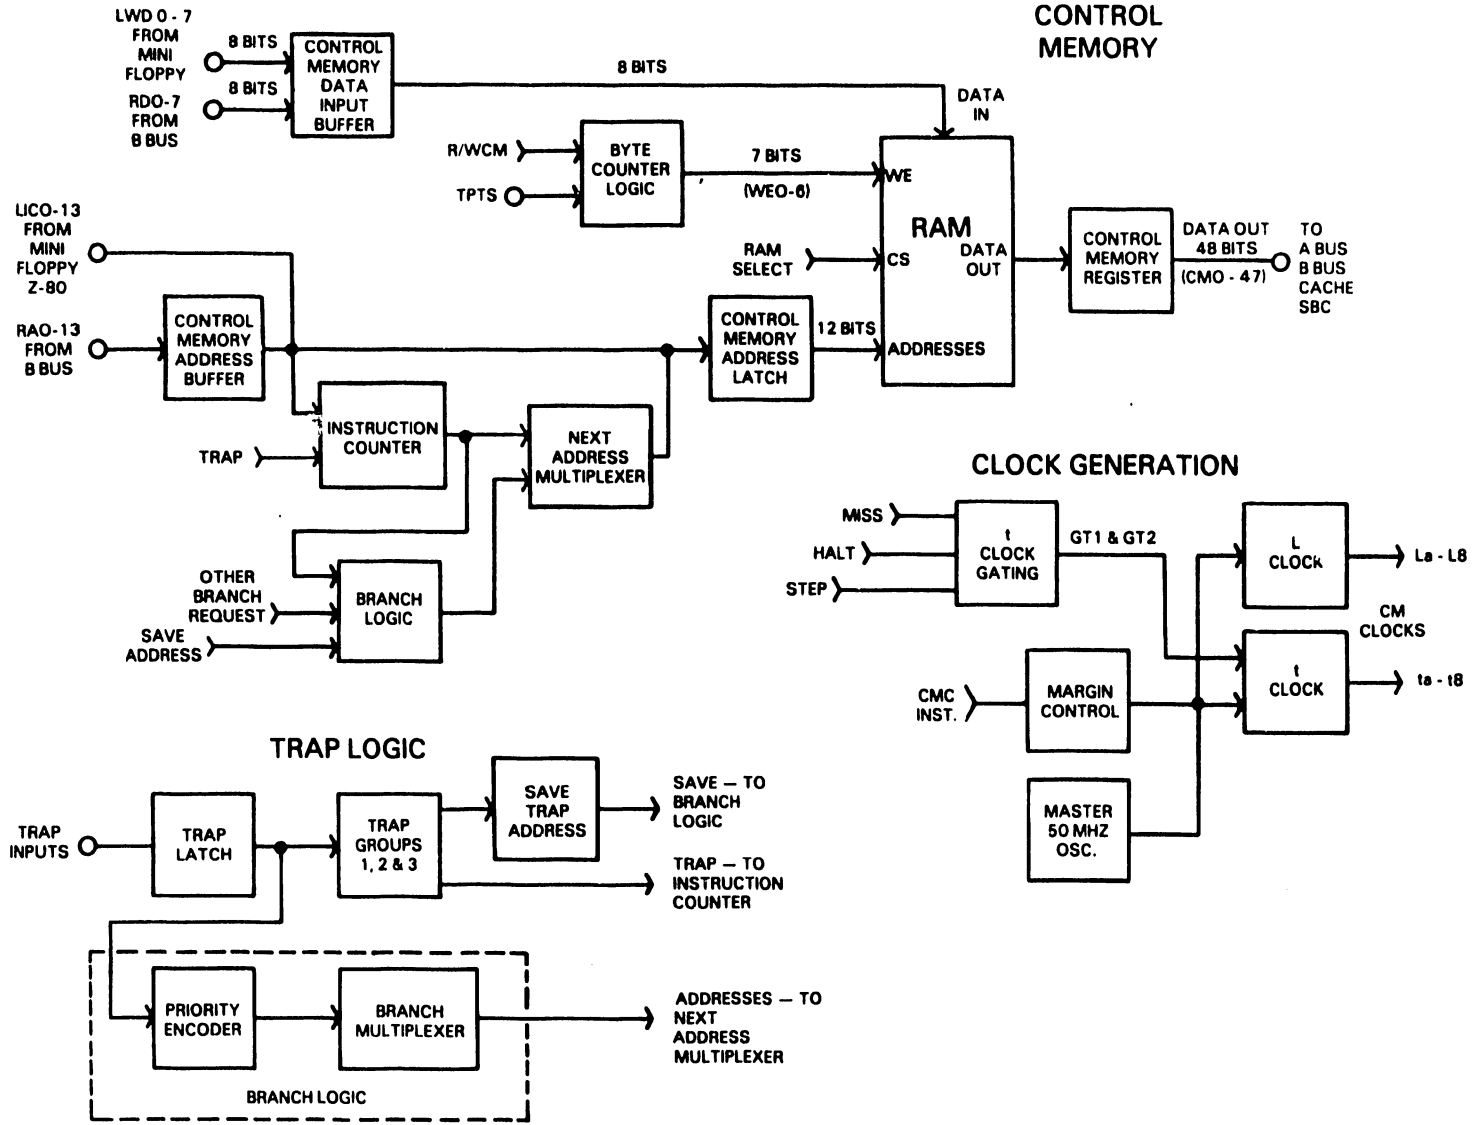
CONTROL MEMORY

LWD 0 - 7 FROM MINI FLOPPY

8 BITS

RDO-7 FROM B BUS

8 BITS

CONTROL MEMORY DATA INPUT BUFFER

8 BITS

DATA IN

R/WCM

TPTS

BYTE COUNTER LOGIC

7 BITS

(WEO-6)

WE

RAM

LICO-13 FROM MINI FLOPPY Z-80

RAM SELECT

CS

DATA OUT

CONTROL MEMORY REGISTER

DATA OUT 48 BITS (CMO - 47)

TO A BUS B BUS CACHE SBC

RAO-13 FROM B BUS

CONTROL MEMORY ADDRESS BUFFER

CONTROL MEMORY ADDRESS LATCH

12 BITS

ADDRESSES

INSTRUCTION COUNTER

TRAP

NEXT ADDRESS MULTIPLEXER

CLOCK GENERATION

MISS

HALT

STEP

t CLOCK GATING

GT1 & GT2

L CLOCK

La - L8

CM CLOCKS

OTHER BRANCH REQUEST

SAVE ADDRESS

BRANCH LOGIC

CMC INST.

MARGIN CONTROL

t CLOCK

ta - t8

MASTER 50 MHZ OSC.

TRAP LOGIC

TRAP INPUTS

TRAP LATCH

TRAP GROUPS 1, 2 & 3

SAVE TRAP ADDRESS

SAVE — TO BRANCH LOGIC

TRAP — TO INSTRUCTION COUNTER

PRIORITY ENCODER

BRANCH MULTIPLEXER

ADDRESSES — TO NEXT ADDRESS MULTIPLEXER

BRANCH LOGIC